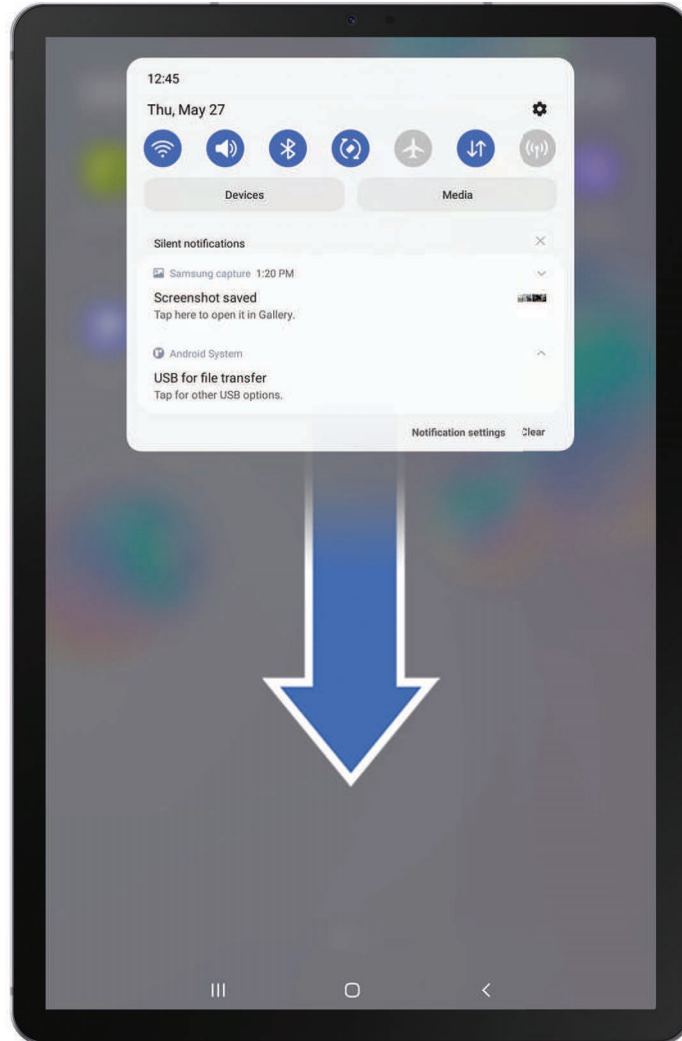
12:45
Thu, May 27

Devices

Media

Silent notifications

Samsung capture 1:20 PM

Screenshot saved
Tap here to open it in Gallery.

Android System

USB for file transfer
Tap for other USB options.

Notification settings

Clear